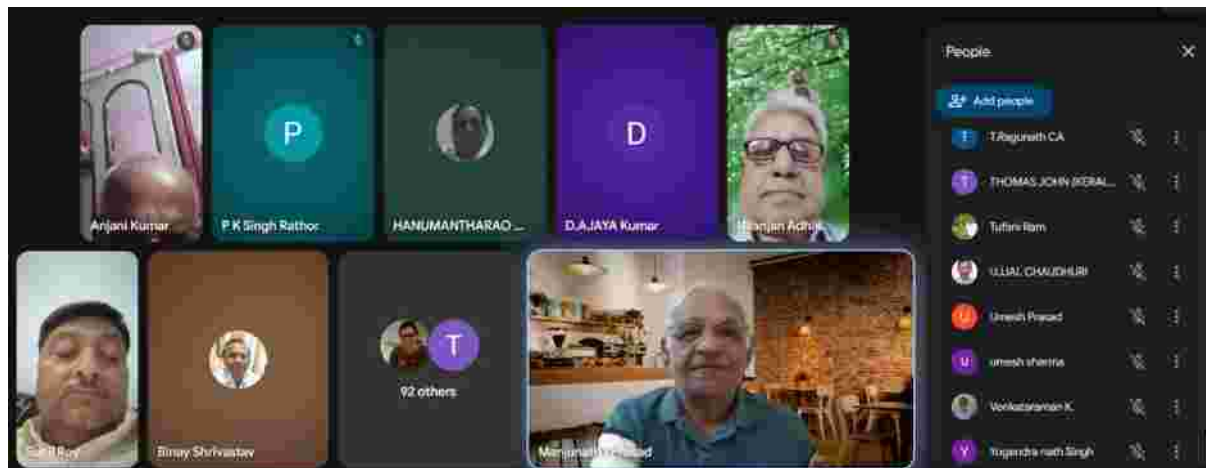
Anjani Kumar
P K Singh Rathor
P
HANUMANTHARAO ...
D
D.AJAYA Kumar
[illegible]njan Adhi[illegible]
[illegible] Roy
Binay Shrivastav
T
92 others
Manjunath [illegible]asad

People
Add people
T T.Ragunath CA
T THOMAS JOHN (KERAL...
Tufani Ram
UJJAL CHAUDHURI
U Umesh Prasad
U umesh sharma
Venkataraman K.
Y Yogendra nath Singh